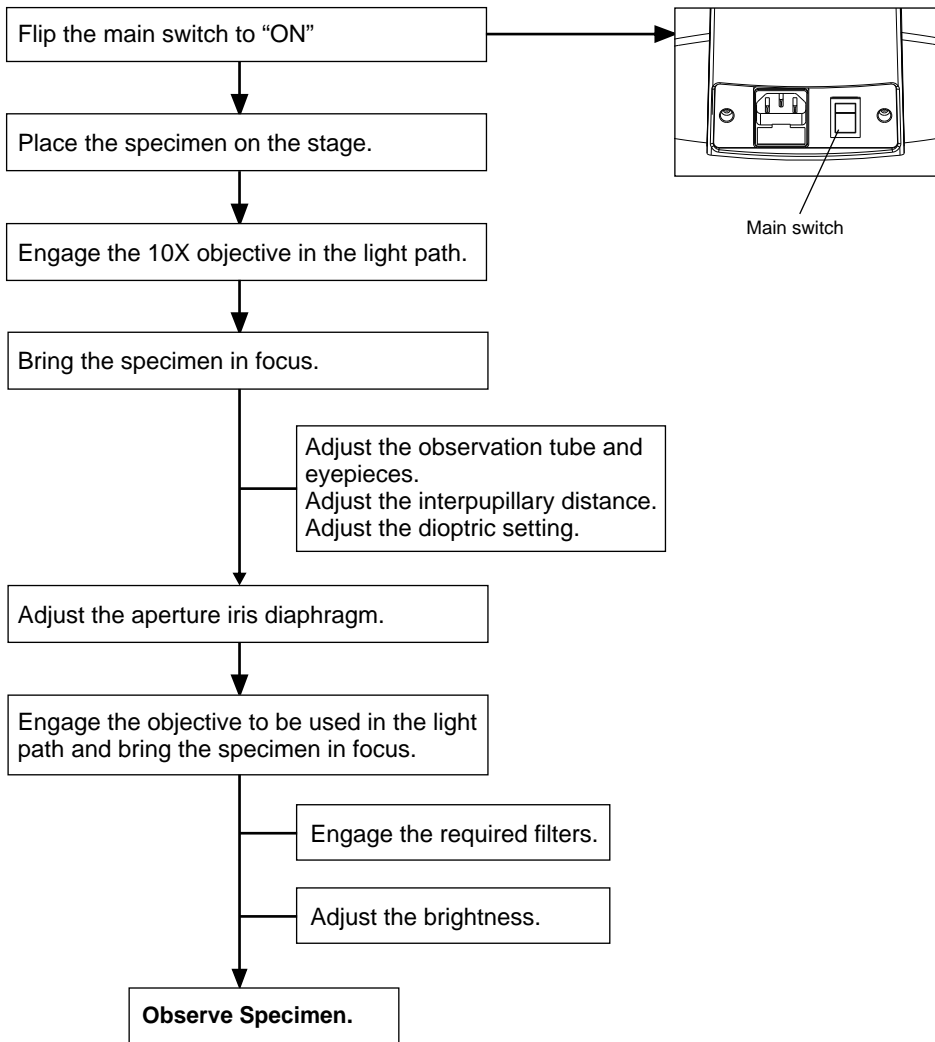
Flip the main switch to "ON"

Main switch

Place the specimen on the stage.

Engage the 10X objective in the light path.

Bring the specimen in focus.

Adjust the observation tube and eyepieces.
Adjust the interpupillary distance.
Adjust the dioptric setting.

Adjust the aperture iris diaphragm.

Engage the objective to be used in the light path and bring the specimen in focus.

Engage the required filters.

Adjust the brightness.

**Observe Specimen.**